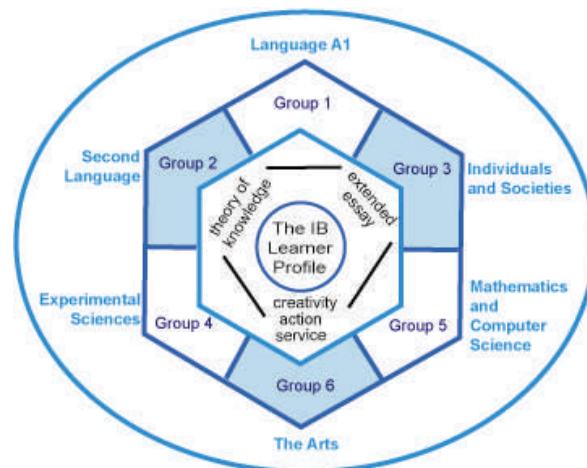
Language A1

Group 1

Second Language

Group 2

Group 3

Individuals and Societies

theory of knowledge

extended essay

The IB Learner Profile

creativity action service

Experimental Sciences

Group 4

Group 5

Mathematics and Computer Science

Group 6

The Arts